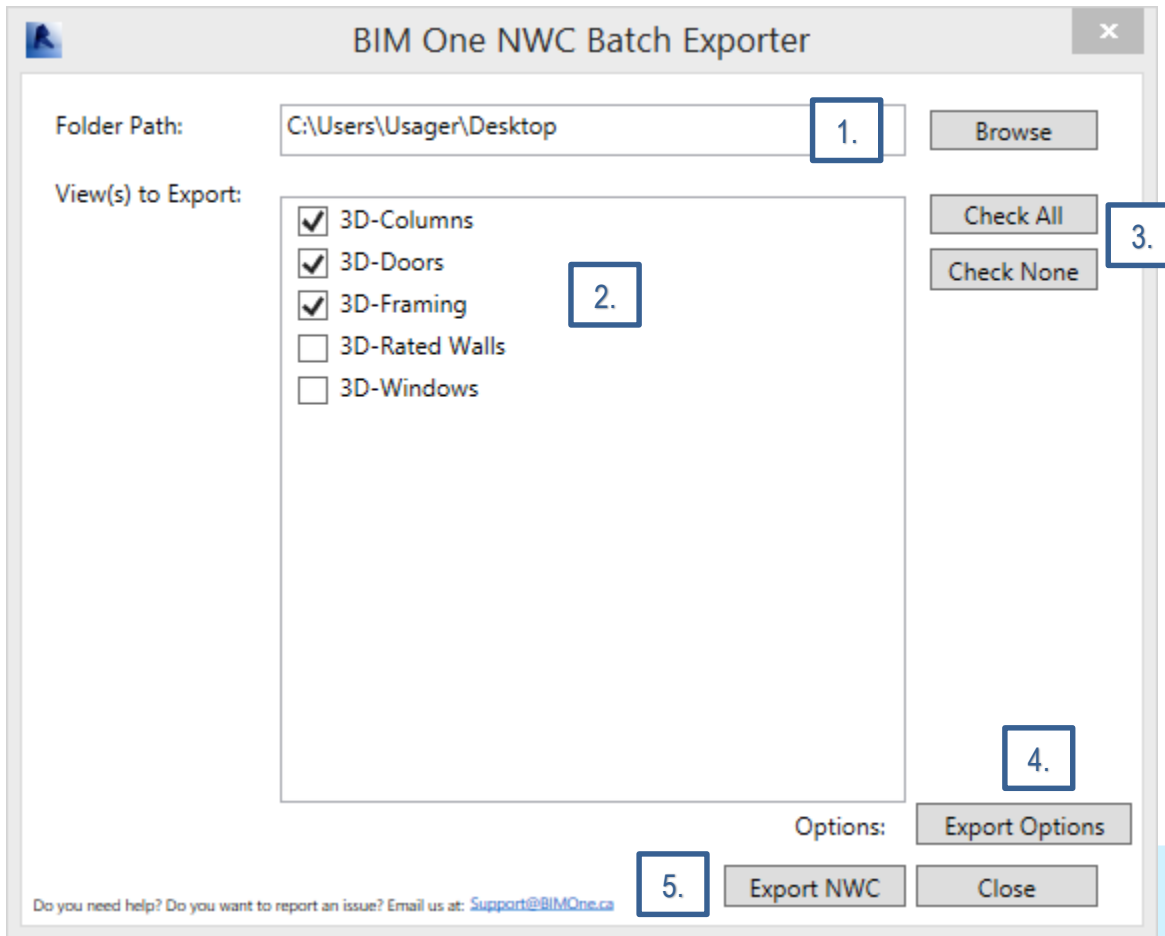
BIM One NWC Batch Exporter

×

Folder Path: C:\Users\Usager\Desktop 1. Browse

View(s) to Export:

3D-Columns
3D-Doors
3D-Framing
3D-Rated Walls
3D-Windows

2.

Check All
Check None
3.

4.

Options: Export Options

5. Export NWC Close

Do you need help? Do you want to report an issue? Email us at: Support@BIMOne.ca